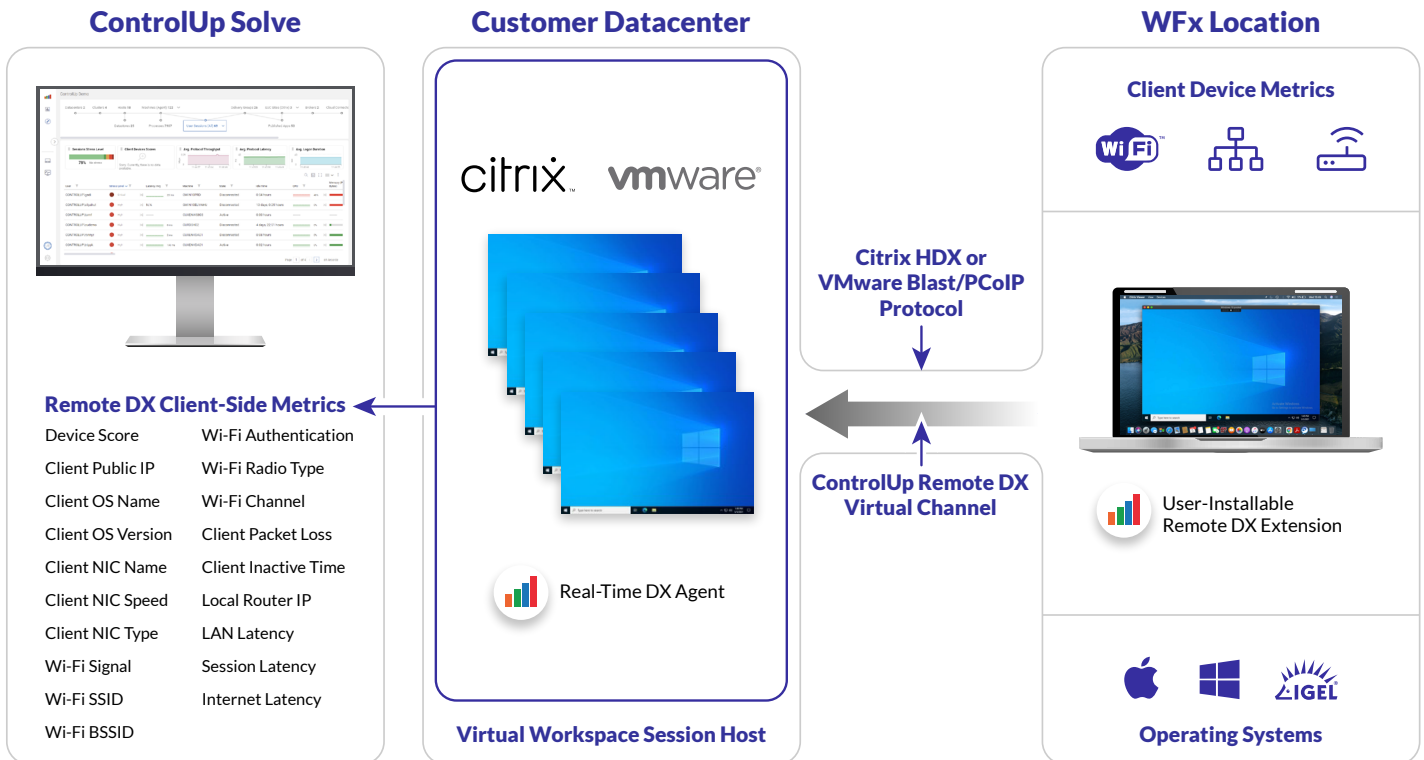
ControlUp Solve

Remote DX Client-Side Metrics

Device Score
Client Public IP
Client OS Name
Client OS Version
Client NIC Name
Client NIC Speed
Client NIC Type
Wi-Fi Signal
Wi-Fi SSID
Wi-Fi BSSID

Wi-Fi Authentication
Wi-Fi Radio Type
Wi-Fi Channel
Client Packet Loss
Client Inactive Time
Local Router IP
LAN Latency
Session Latency
Internet Latency

Customer Datacenter

citrix vmware

Real-Time DX Agent

Virtual Workspace Session Host

Citrix HDX or VMware Blast/PCoIP Protocol

ControlUp Remote DX Virtual Channel

WFx Location

Client Device Metrics

Wi Fi

User-Installable Remote DX Extension

IGEL

Operating Systems